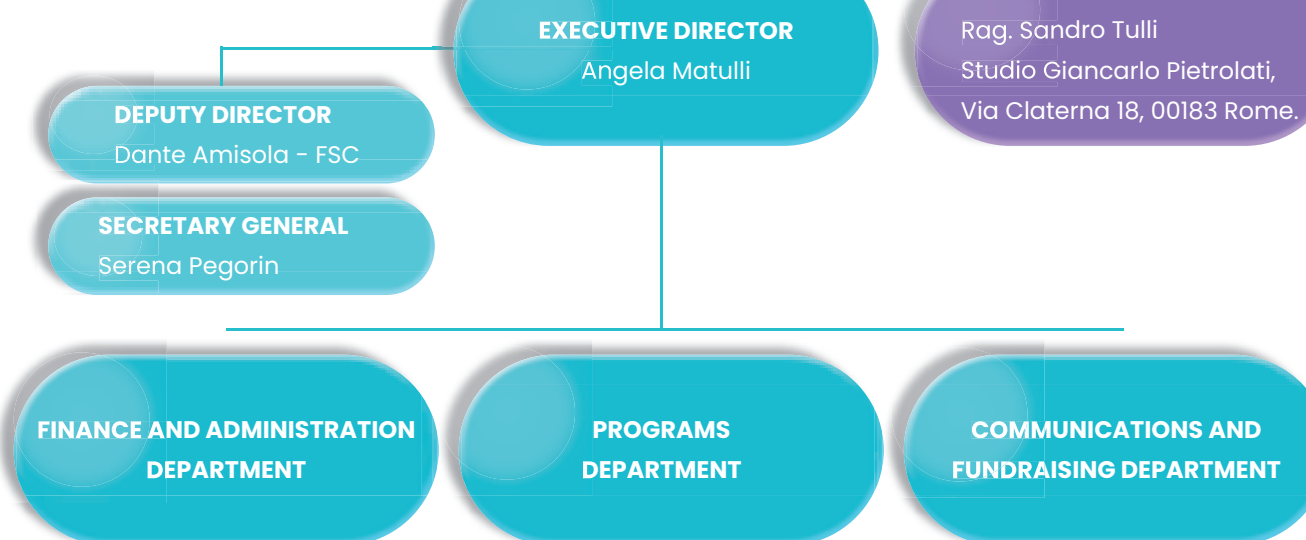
EXECUTIVE DIRECTOR
Angela Matulli

Rag. Sandro Tulli
Studio Giancarlo Pietrolati,
Via Claterna 18, 00183 Rome.

DEPUTY DIRECTOR
Dante Amisola - FSC

SECRETARY GENERAL
Serena Pegorin

FINANCE AND ADMINISTRATION DEPARTMENT

PROGRAMS DEPARTMENT

COMMUNICATIONS AND FUNDRAISING DEPARTMENT